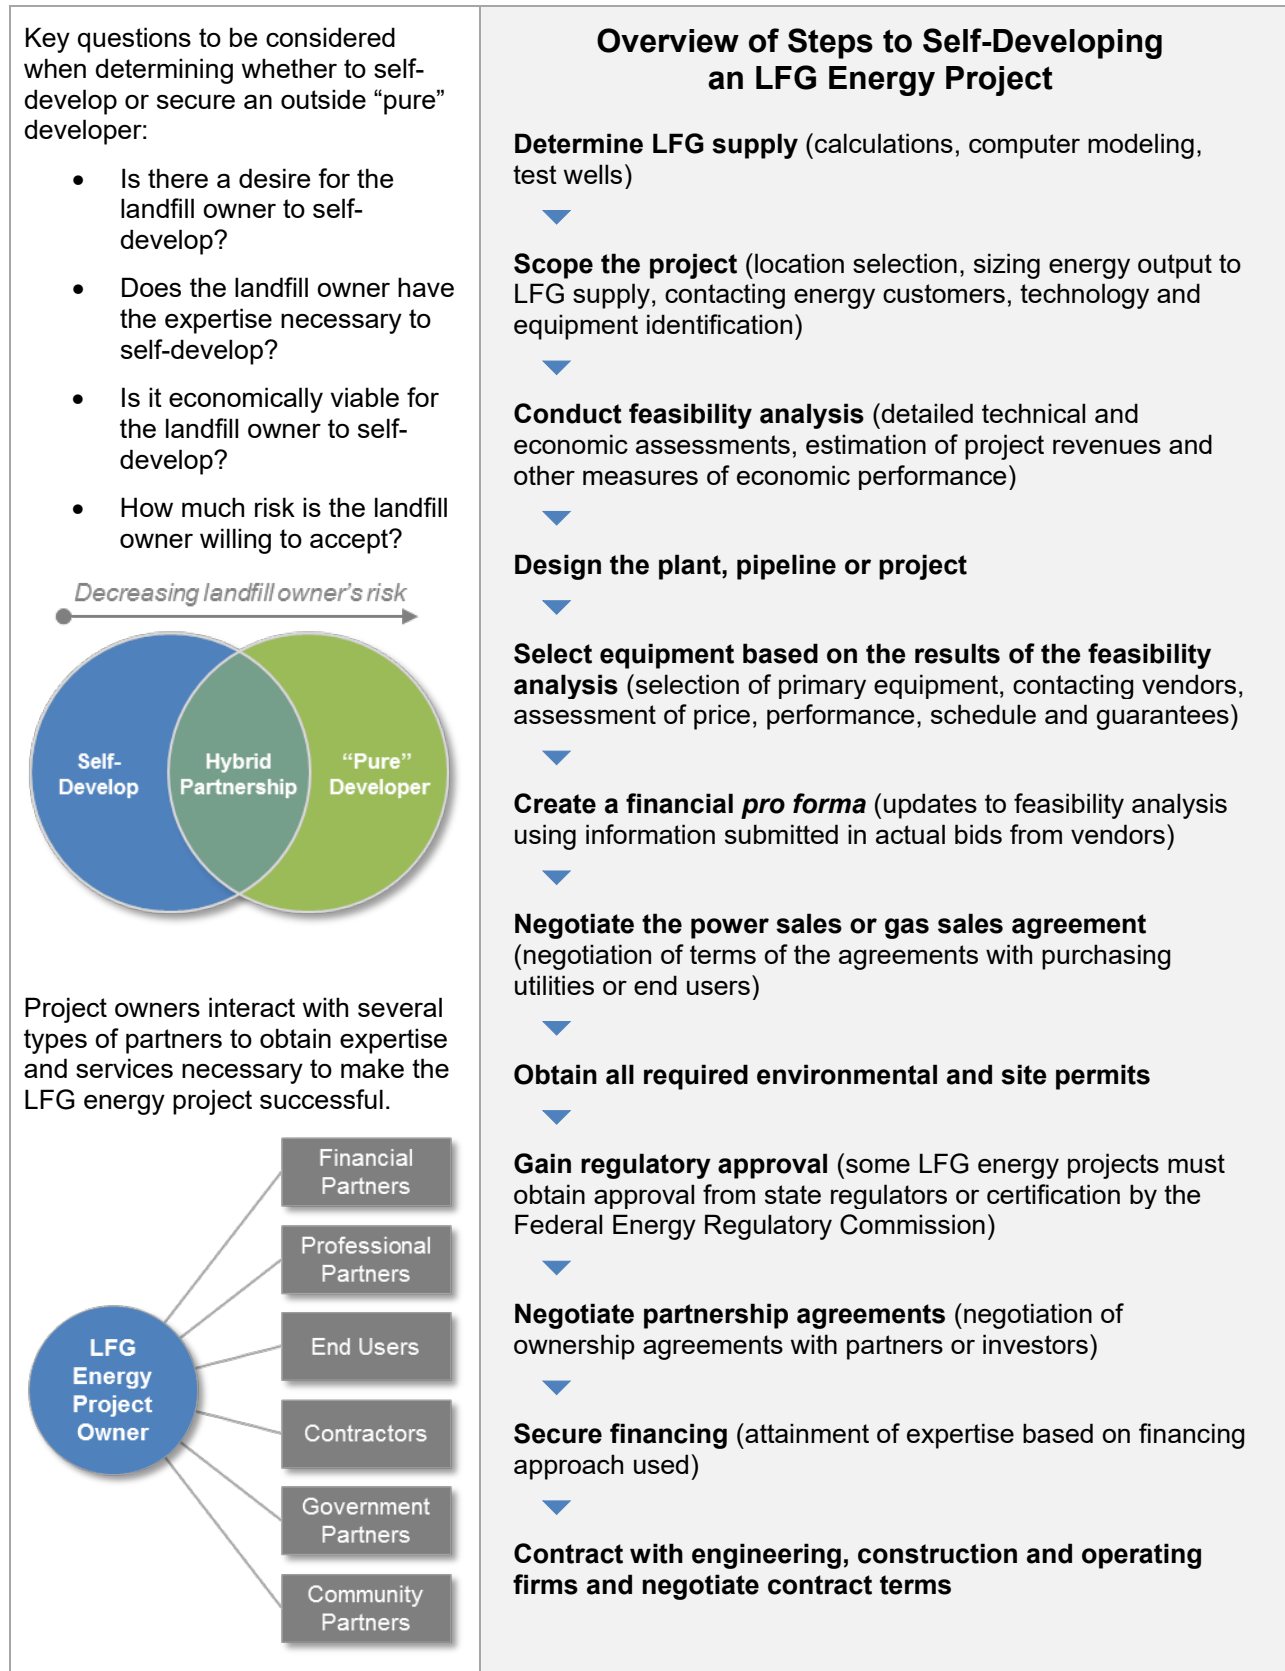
Key questions to be considered when determining whether to self-develop or secure an outside “pure” developer:

- Is there a desire for the landfill owner to self-develop?
- Does the landfill owner have the expertise necessary to self-develop?
- Is it economically viable for the landfill owner to self-develop?
- How much risk is the landfill owner willing to accept?

Decreasing landfill owner’s risk

Self-Develop

Hybrid Partnership

“Pure” Developer

Project owners interact with several types of partners to obtain expertise and services necessary to make the LFG energy project successful.

LFG Energy Project Owner

Financial Partners

Professional Partners

End Users

Contractors

Government Partners

Community Partners

Overview of Steps to Self-Developing an LFG Energy Project

**Determine LFG supply** (calculations, computer modeling, test wells)

**Scope the project** (location selection, sizing energy output to LFG supply, contacting energy customers, technology and equipment identification)

**Conduct feasibility analysis** (detailed technical and economic assessments, estimation of project revenues and other measures of economic performance)

**Design the plant, pipeline or project**

**Select equipment based on the results of the feasibility analysis** (selection of primary equipment, contacting vendors, assessment of price, performance, schedule and guarantees)

**Create a financial *pro forma*** (updates to feasibility analysis using information submitted in actual bids from vendors)

**Negotiate the power sales or gas sales agreement** (negotiation of terms of the agreements with purchasing utilities or end users)

**Obtain all required environmental and site permits**

**Gain regulatory approval** (some LFG energy projects must obtain approval from state regulators or certification by the Federal Energy Regulatory Commission)

**Negotiate partnership agreements** (negotiation of ownership agreements with partners or investors)

**Secure financing** (attainment of expertise based on financing approach used)

**Contract with engineering, construction and operating firms and negotiate contract terms**